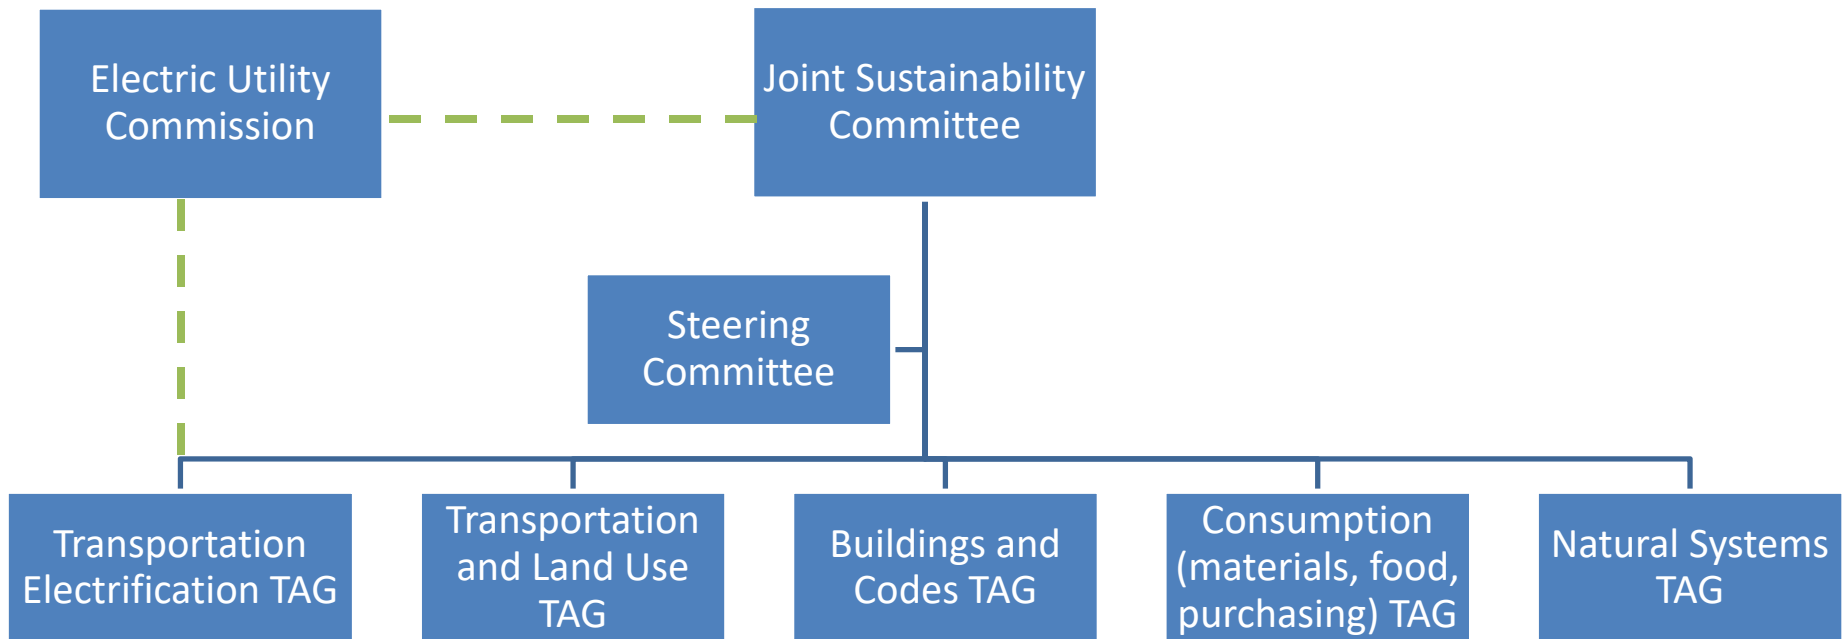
Electric Utility Commission

Joint Sustainability Committee

Steering Committee

Transportation Electrification TAG

Transportation and Land Use TAG

Buildings and Codes TAG

Consumption (materials, food, purchasing) TAG

Natural Systems TAG